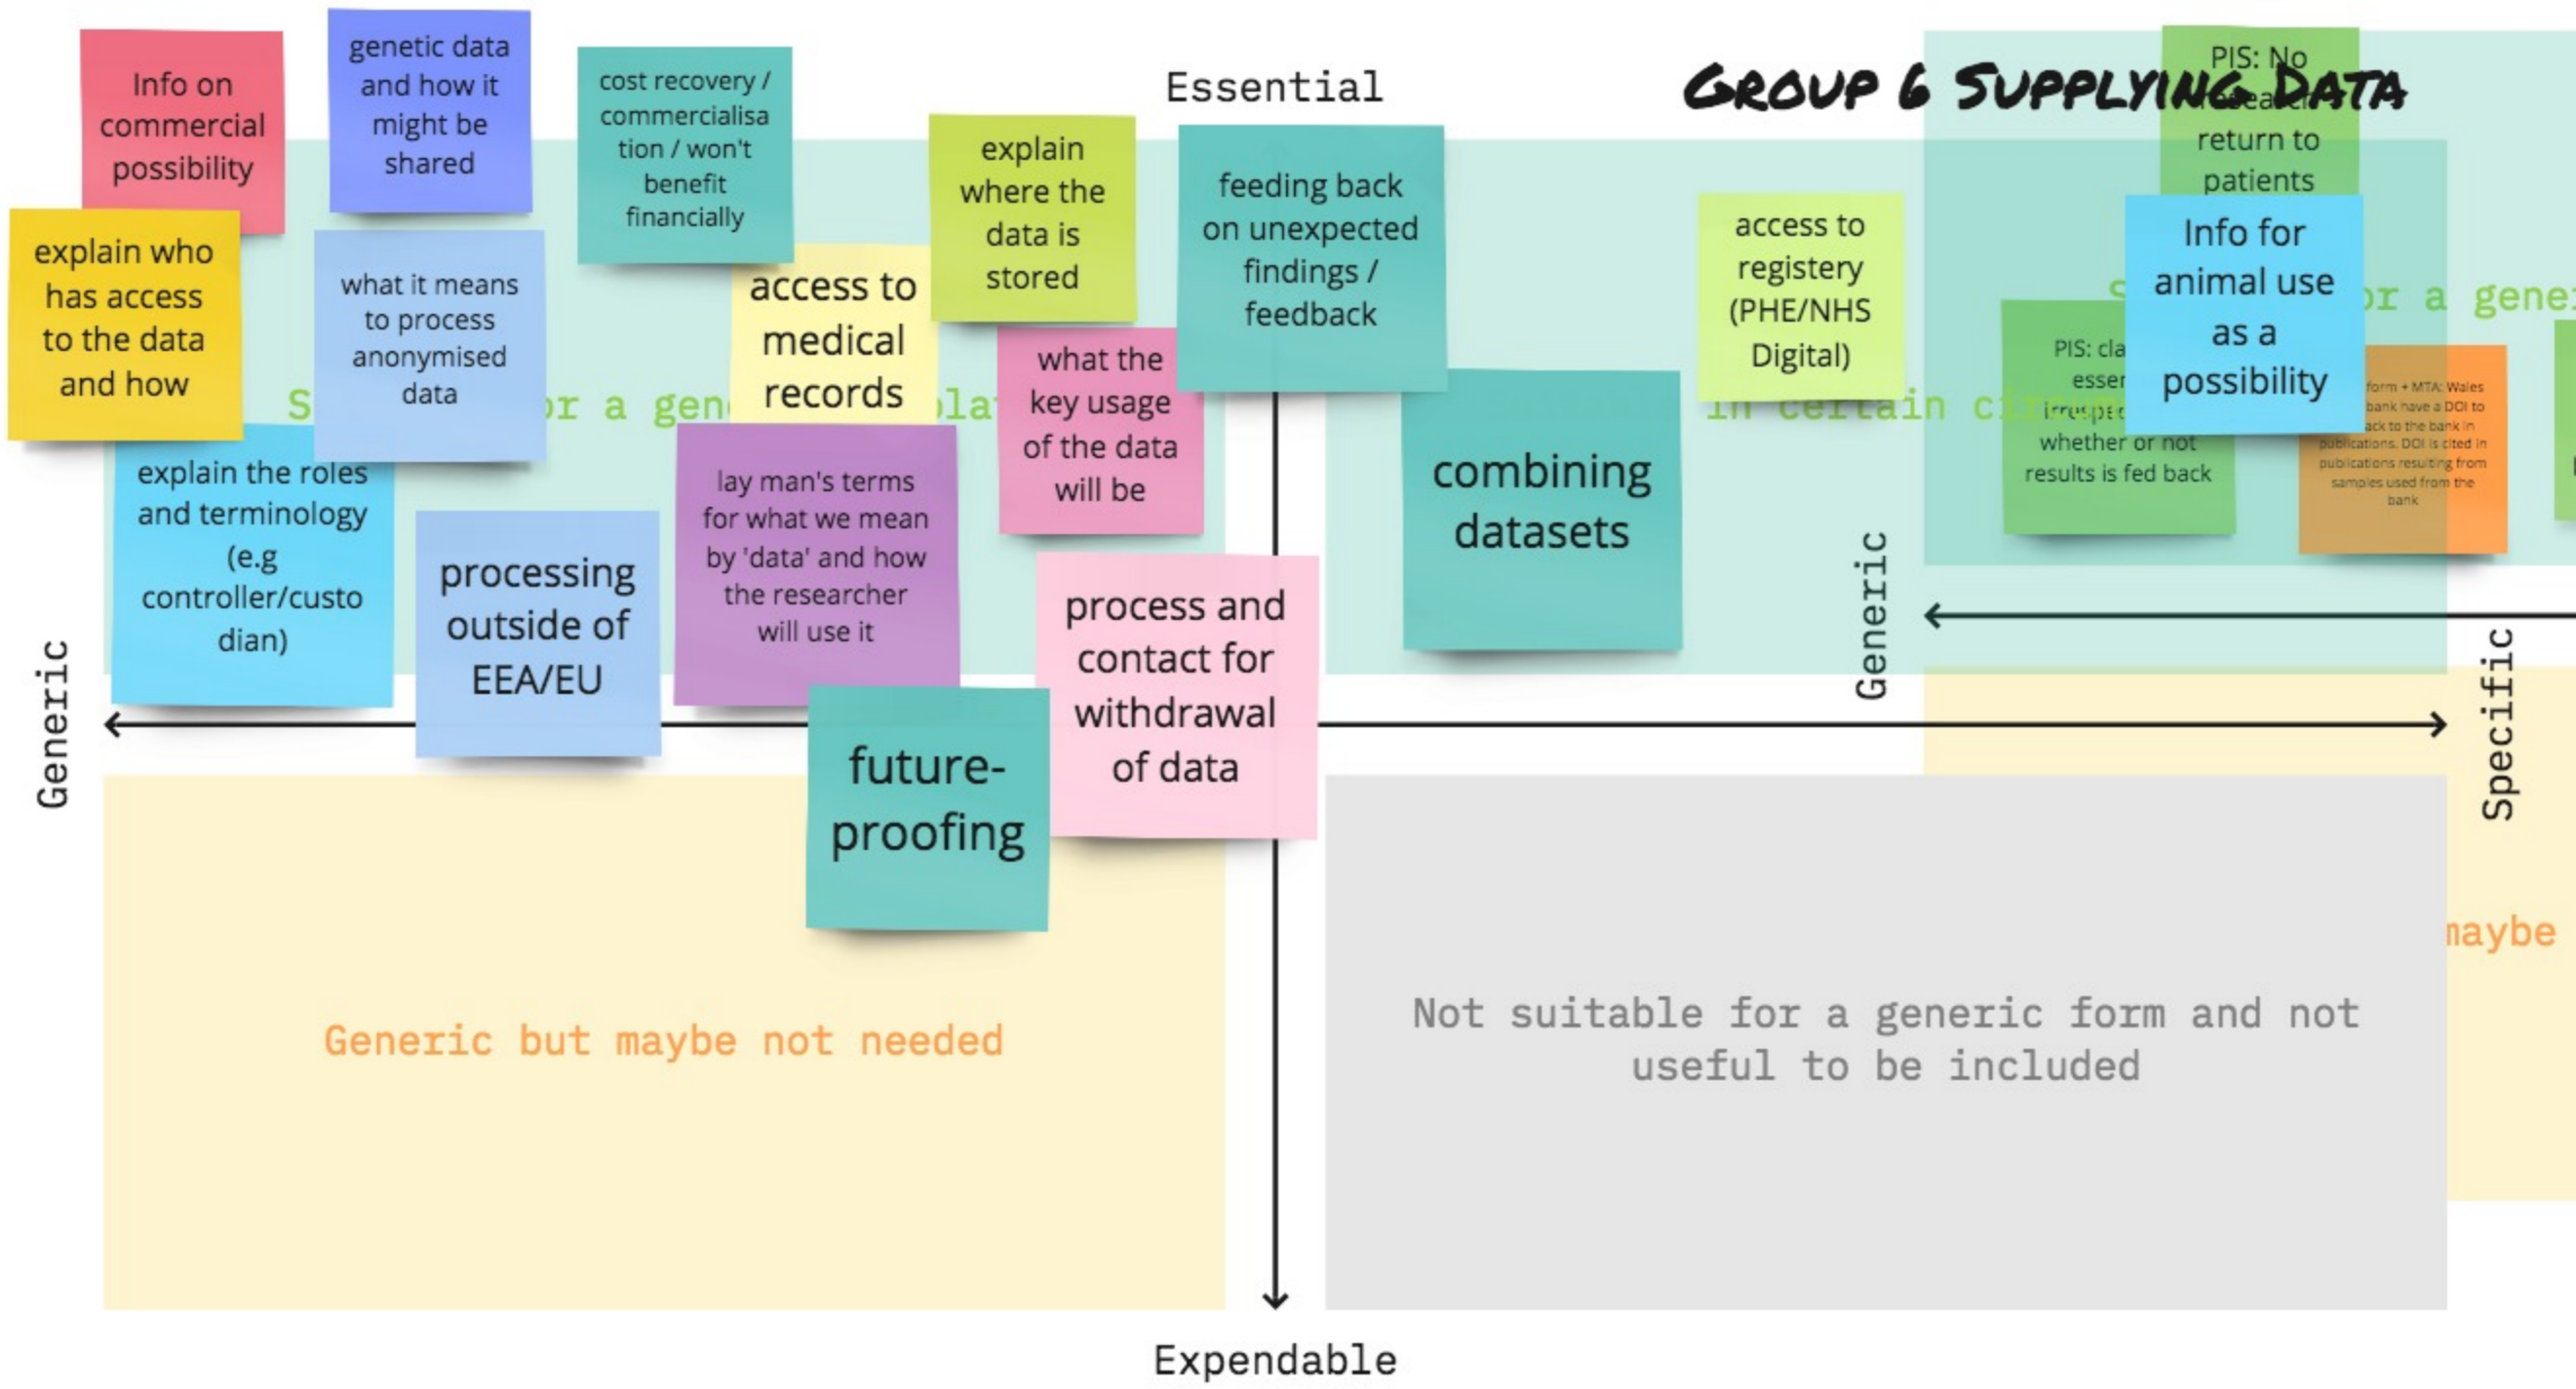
Essential

GROUP 6 SUPPLYING DATA

Info on commercial possibility

genetic data and how it might be shared

cost recovery / commercialisation / won't benefit financially

explain where the data is stored

feeding back on unexpected findings / feedback

access to registery (PHE/NHS Digital)

PIS: No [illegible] return to patients

explain who has access to the data and how

what it means to process anonymised data

access to medical records

S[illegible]r a gen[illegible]la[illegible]

what the key usage of the data will be

In certain ci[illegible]

Info for animal use as a possibility

PIS: cla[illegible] esser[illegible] irrespe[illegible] whether or not results is fed back

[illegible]form + MTA: Wales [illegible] bank have a DOI to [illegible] ack to the bank in publications. DOI is cited in publications resulting from samples used from the bank

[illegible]or a gene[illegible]

explain the roles and terminology (e.g controller/custodian)

processing outside of EEA/EU

lay man's terms for what we mean by 'data' and how the researcher will use it

combining datasets

process and contact for withdrawal of data

future-proofing

Generic

Generic

Specific

maybe

Generic but maybe not needed

Not suitable for a generic form and not useful to be included

Expendable